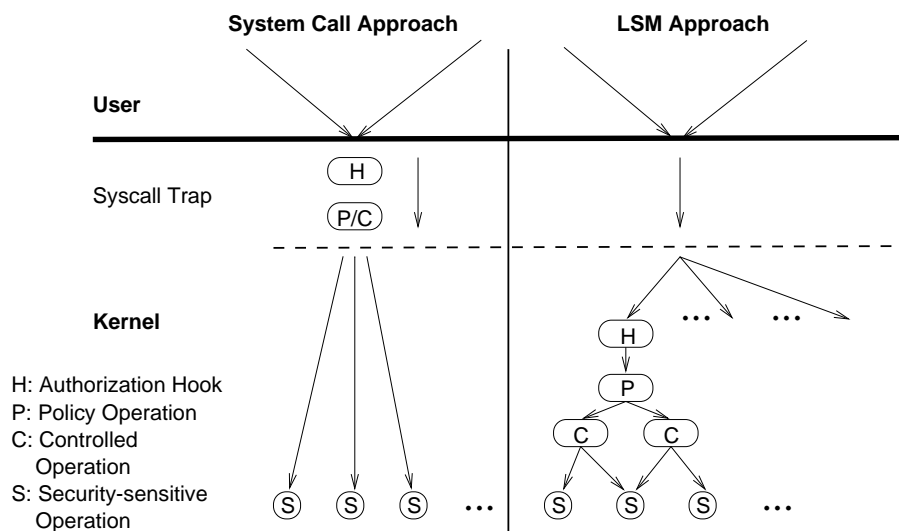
System Call Approach

LSM Approach

User

Syscall Trap

H

P/C

Kernel

H

P

C

C

...

...

H: Authorization Hook
P: Policy Operation
C: Controlled Operation
S: Security-sensitive Operation

S S S ...

S S S ...